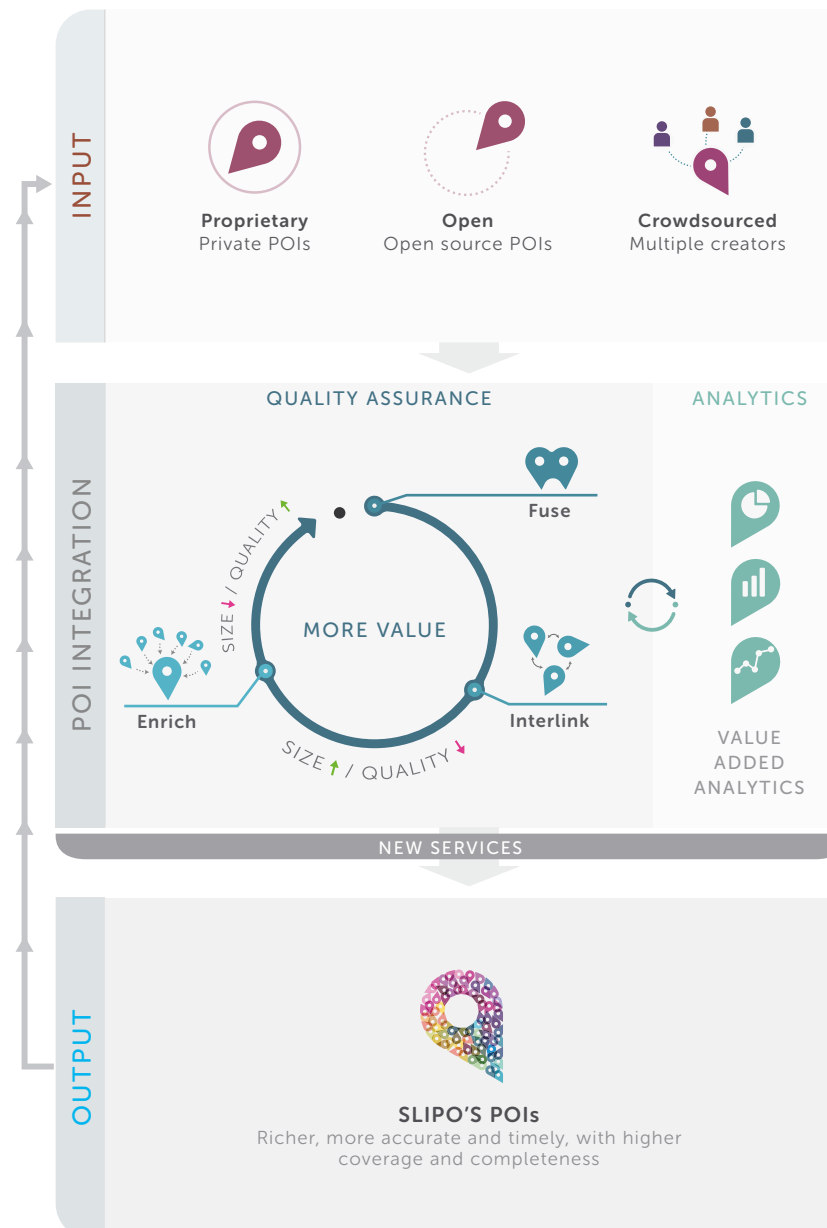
INPUT

Proprietary
Private POIs

Open
Open source POIs

Crowdsourced
Multiple creators

POI INTEGRATION

QUALITY ASSURANCE

ANALYTICS

Fuse

SIZE / QUALITY

MORE VALUE

Enrich

Interlink

SIZE / QUALITY

VALUE ADDED ANALYTICS

NEW SERVICES

OUTPUT

SLIPO'S POIs
Richer, more accurate and timely, with higher coverage and completeness